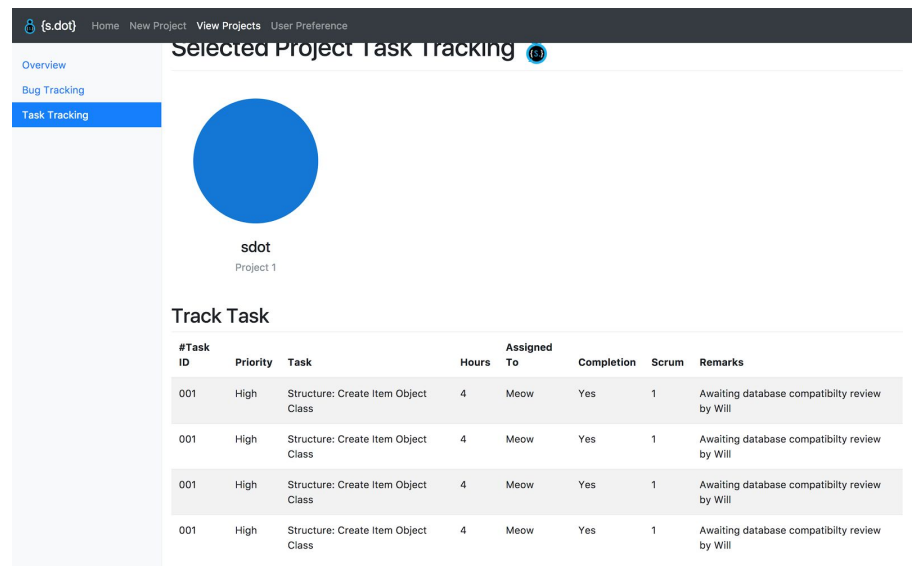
{s.dot} Home New Project View Projects User Preference

Overview
Bug Tracking
Task Tracking

Selected Project Task Tracking {S}

sdot
Project 1

Track Task

| #Task ID | Priority | Task | Hours | Assigned To | Completion | Scrum | Remarks |
|---|---|---|---|---|---|---|---|
| 001 | High | Structure: Create Item Object Class | 4 | Meow | Yes | 1 | Awaiting database compatibilty review by Will |
| 001 | High | Structure: Create Item Object Class | 4 | Meow | Yes | 1 | Awaiting database compatibilty review by Will |
| 001 | High | Structure: Create Item Object Class | 4 | Meow | Yes | 1 | Awaiting database compatibilty review by Will |
| 001 | High | Structure: Create Item Object Class | 4 | Meow | Yes | 1 | Awaiting database compatibilty review by Will |